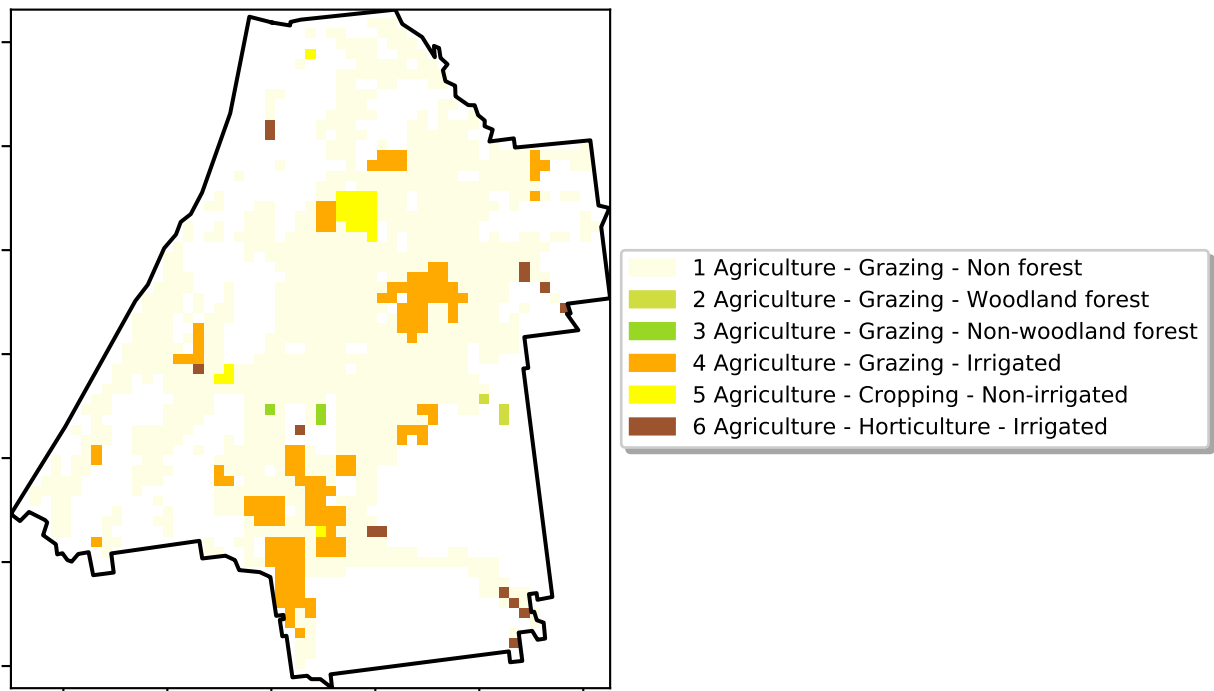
1 Agriculture - Grazing - Non forest
2 Agriculture - Grazing - Woodland forest
3 Agriculture - Grazing - Non-woodland forest
4 Agriculture - Grazing - Irrigated
5 Agriculture - Cropping - Non-irrigated
6 Agriculture - Horticulture - Irrigated